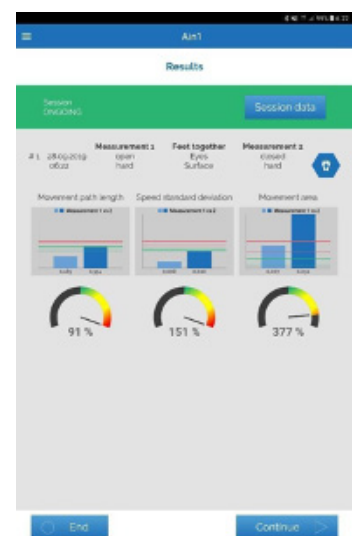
Ain1

Results

Session
ONGOING

Session data

# 1 28.09.2019 08:22

Measurement 1
open
hard

Feet together
Eyes
Surface

Measurement 2
closed
hard

Movement path length

Speed standard deviation

Movement area

■ Measurement 1 vs 2

■ Measurement 1 vs 2

■ Measurement 1 vs 2

91 %

151 %

377 %

End

Continue